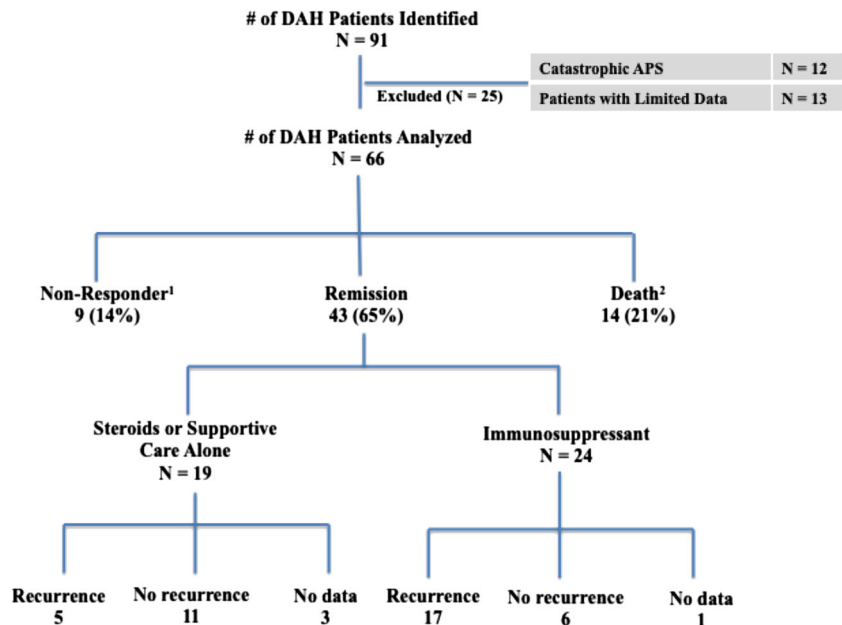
# of DAH Patients Identified
N = 91

Excluded (N = 25)

| Catastrophic APS | N = 12 |
|---|---|
| Patients with Limited Data | N = 13 |

# of DAH Patients Analyzed
N = 66

Non-Responder¹
9 (14%)

Remission
43 (65%)

Death²
14 (21%)

Steroids or Supportive Care Alone
N = 19

Immunosuppressant
N = 24

Recurrence
5

No recurrence
11

No data
3

Recurrence
17

No recurrence
6

No data
1